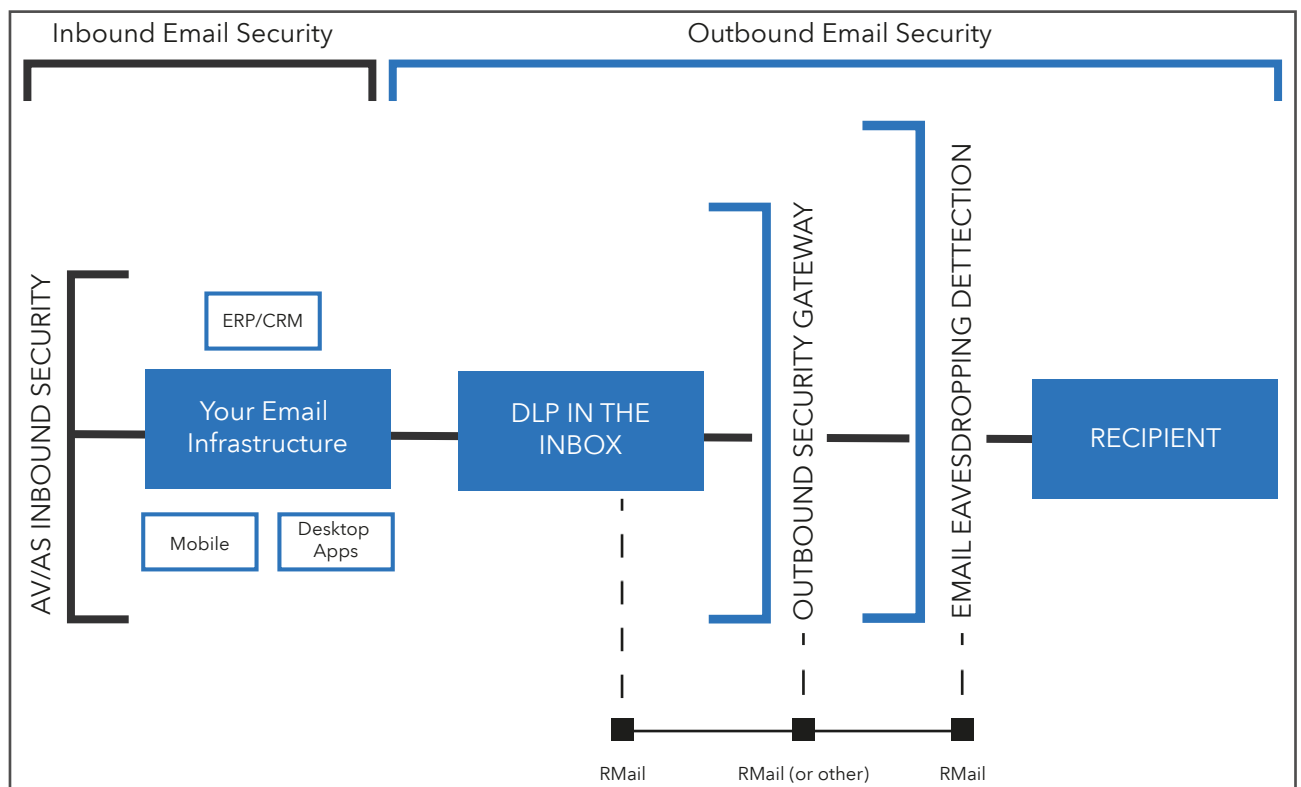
Inbound Email Security

Outbound Email Security

AV/AS INBOUND SECURITY

ERP/CRM

Your Email Infrastructure

Mobile

Desktop Apps

DLP IN THE INBOX

OUTBOUND SECURITY GATEWAY

EMAIL EAVESDROPPING DETTECTION

RECIPIENT

RMail

RMail (or other)

RMail